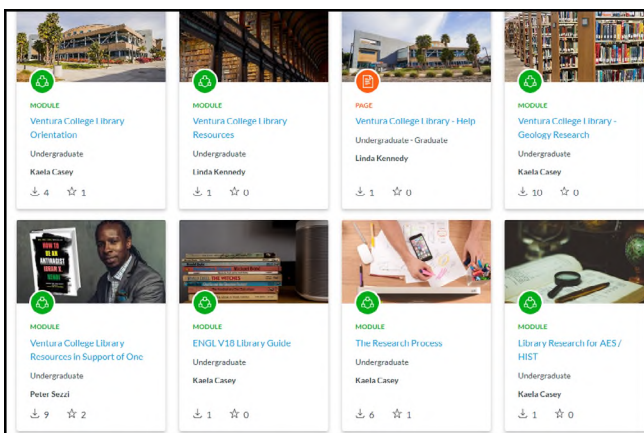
MODULE
Ventura College Library Orientation
Undergraduate
Kaela Casey
4 1

MODULE
Ventura College Library Resources
Undergraduate
Linda Kennedy
1 0

PAGE
Ventura College Library - Help
Undergraduate - Graduate
Linda Kennedy
1 0

MODULE
Ventura College Library - Geology Research
Undergraduate
Kaela Casey
10 0

MODULE
Ventura College Library Resources in Support of One
Undergraduate
Peter Sezzi
9 2

MODULE
ENGL V18 Library Guide
Undergraduate
Kaela Casey
1 0

MODULE
The Research Process
Undergraduate
Kaela Casey
6 1

MODULE
Library Research for AES / HIST
Undergraduate
Kaela Casey
1 0